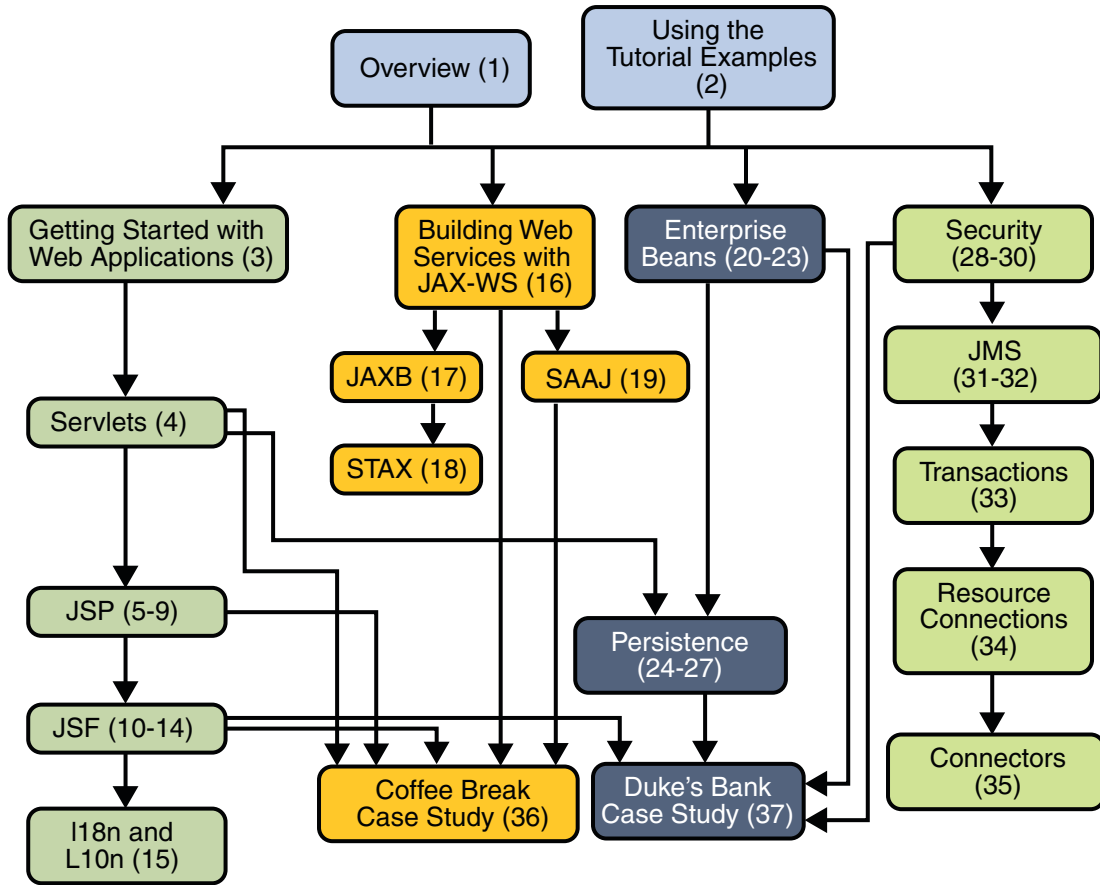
Overview (1)

Using the Tutorial Examples (2)

Getting Started with Web Applications (3)

Building Web Services with JAX-WS (16)

Enterprise Beans (20-23)

Security (28-30)

JAXB (17)

SAAJ (19)

JMS (31-32)

Servlets (4)

STAX (18)

Transactions (33)

JSP (5-9)

Persistence (24-27)

Resource Connections (34)

JSF (10-14)

Connectors (35)

Coffee Break Case Study (36)

Duke's Bank Case Study (37)

I18n and L10n (15)